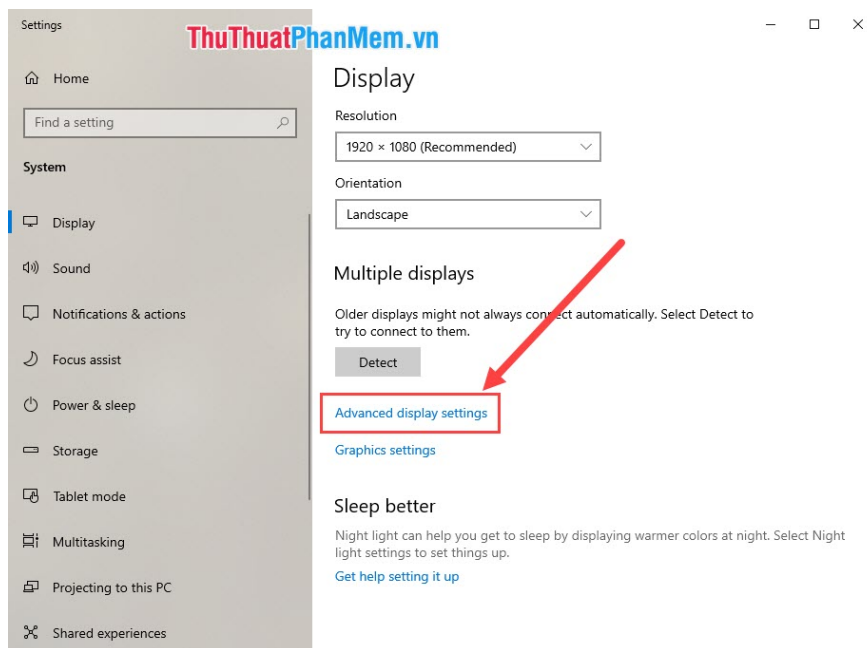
Settings

ThuThuatPhanMem.vn

Home

Find a setting

System

Display

Sound

Notifications & actions

Focus assist

Power & sleep

Storage

Tablet mode

Multitasking

Projecting to this PC

Shared experiences

Display

Resolution

1920 × 1080 (Recommended)

Orientation

Landscape

Multiple displays

Older displays might not always connect automatically. Select Detect to try to connect to them.

Detect

Advanced display settings

Graphics settings

Sleep better

Night light can help you get to sleep by displaying warmer colors at night. Select Night light settings to set things up.

Get help setting it up